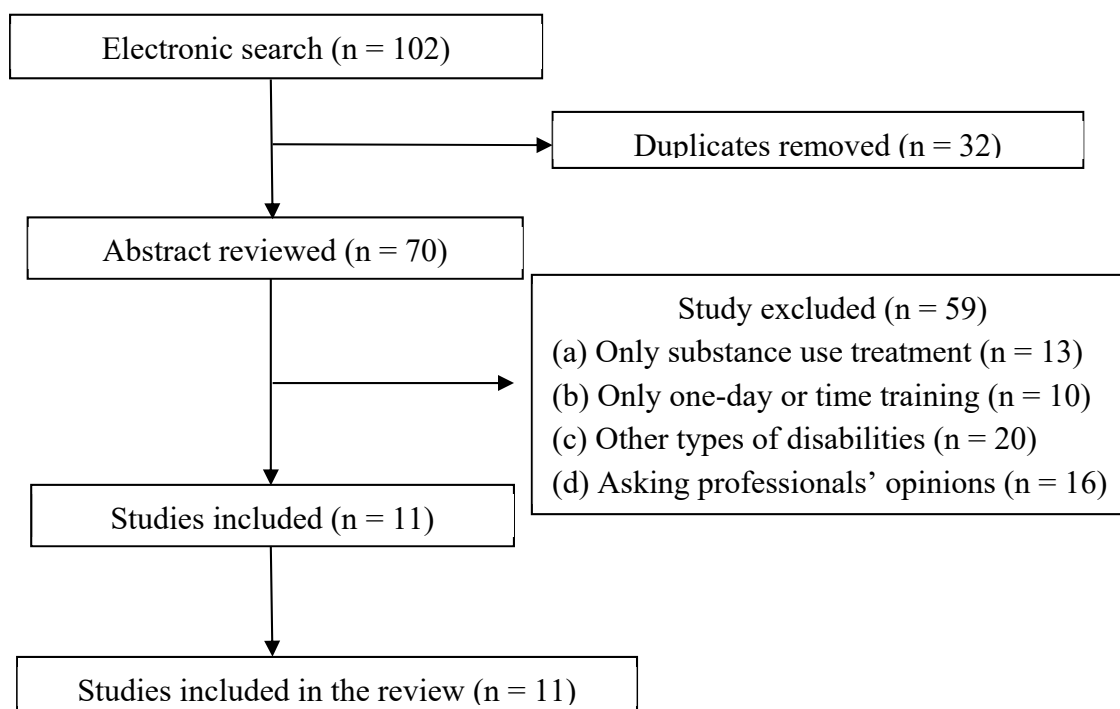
Electronic search (n = 102)

Duplicates removed (n = 32)

Abstract reviewed (n = 70)

Study excluded (n = 59)
(a) Only substance use treatment (n = 13)
(b) Only one-day or time training (n = 10)
(c) Other types of disabilities (n = 20)
(d) Asking professionals' opinions (n = 16)

Studies included (n = 11)

Studies included in the review (n = 11)